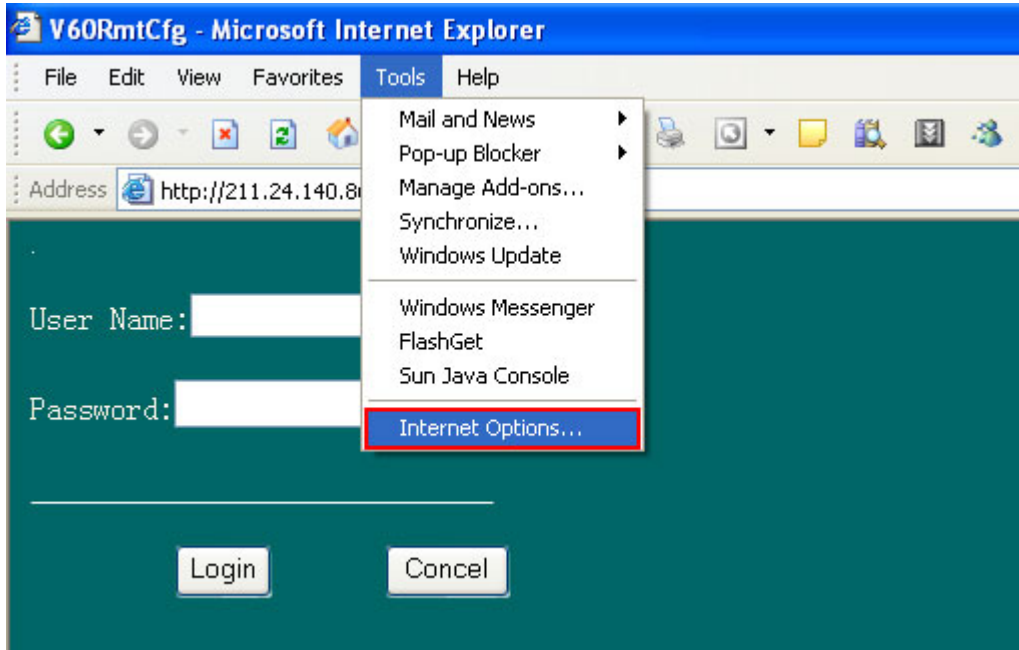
V60RmtCfg - Microsoft Internet Explorer

File Edit View Favorites Tools Help

Address http://211.24.140.8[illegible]

Mail and News
Pop-up Blocker
Manage Add-ons...
Synchronize...
Windows Update
Windows Messenger
FlashGet
Sun Java Console
Internet Options...

User Name:

Password:

Login Concel